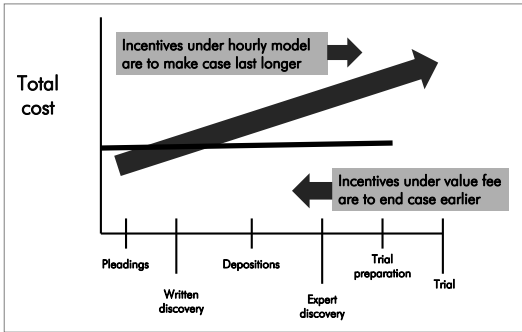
Incentives under hourly model are to make case last longer

Total cost

Incentives under value fee are to end case earlier

Pleadings

Written discovery

Depositions

Expert discovery

Trial preparation

Trial